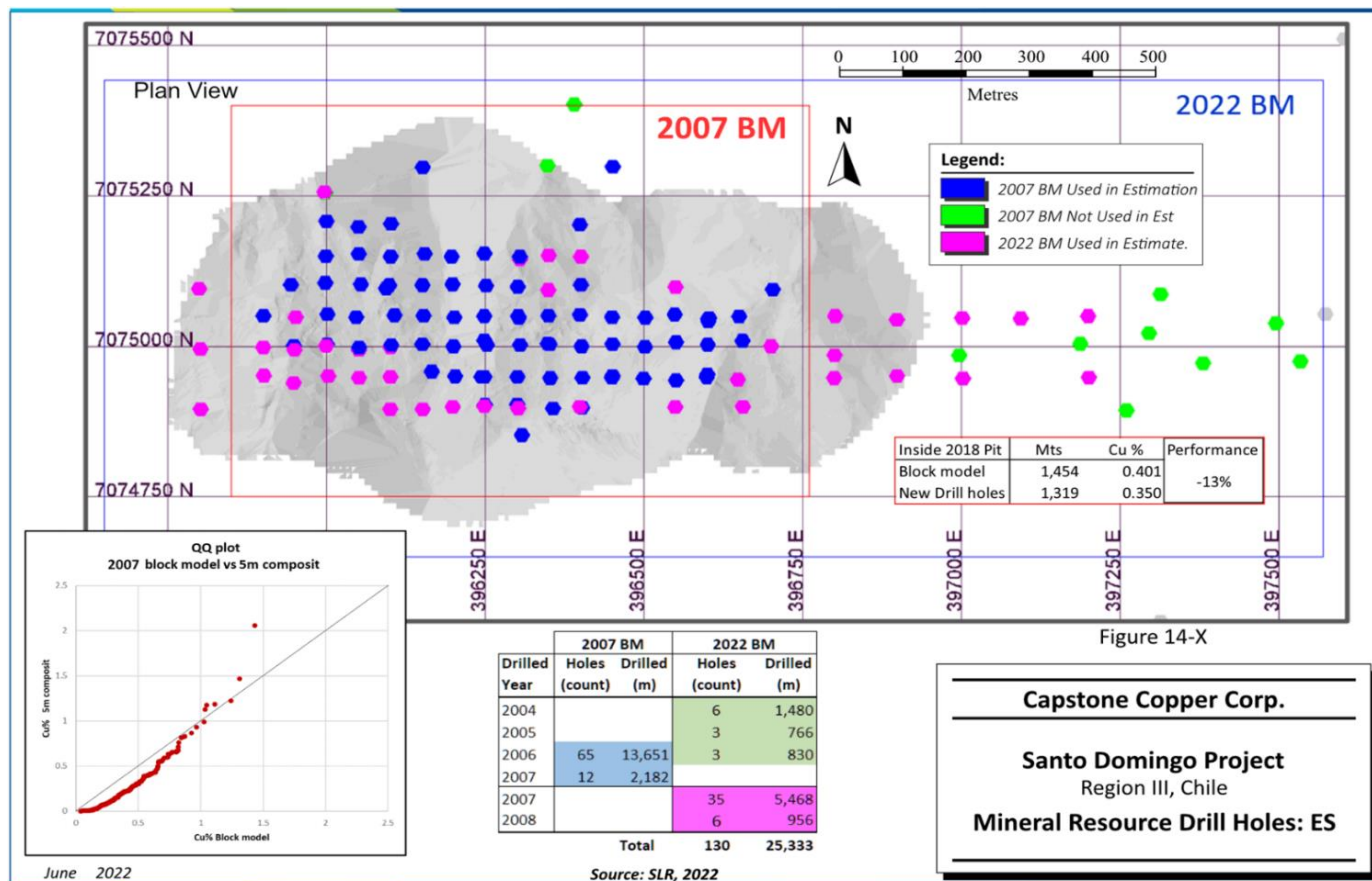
7075500 N
0 100 200 300 400 500
Metres
Plan View
2007 BM
2022 BM
N
Legend:
2007 BM Used in Estimation
2007 BM Not Used in Est
2022 BM Used in Estimate.
7075250 N
7075000 N
7074750 N

| Inside 2018 Pit | Mts | Cu % | Performance |
|---|---|---|---|
| Block model | 1,454 | 0.401 | -13% |
| New Drill holes | 1,319 | 0.350 | |

396250 E
396500 E
396750 E
397000 E
397250 E
397500 E

QQ plot
2007 block model vs 5m composit
Cu% 5m composit
Cu% Block model
0 0.5 1 1.5 2 2.5
0 0.5 1 1.5 2 2.5

Figure 14-X

| Drilled Year | 2007 BM Holes (count) | 2007 BM Drilled (m) | 2022 BM Holes (count) | 2022 BM Drilled (m) |
|---|---|---|---|---|
| 2004 | | | 6 | 1,480 |
| 2005 | | | 3 | 766 |
| 2006 | 65 | 13,651 | 3 | 830 |
| 2007 | 12 | 2,182 | | |
| 2007 | | | 35 | 5,468 |
| 2008 | | | 6 | 956 |
| | | Total | 130 | 25,333 |

Capstone Copper Corp.

Santo Domingo Project
Region III, Chile
Mineral Resource Drill Holes: ES

June 2022
Source: SLR, 2022